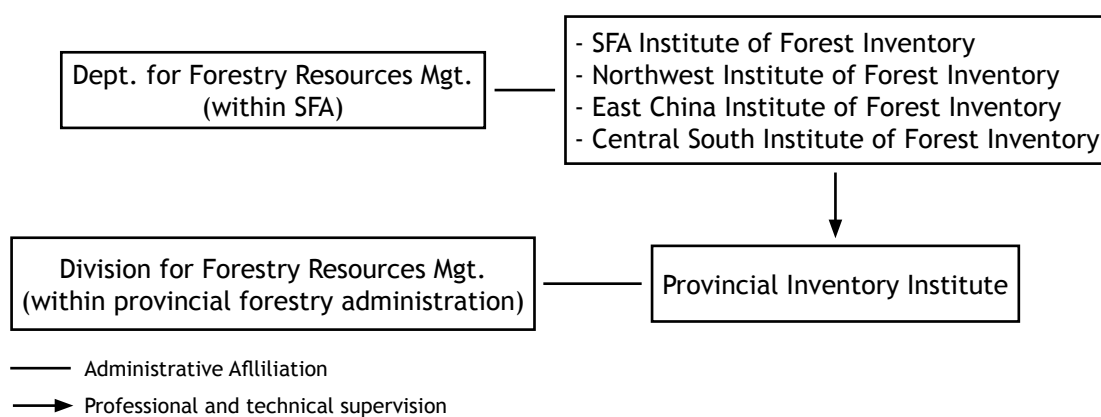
Dept. for Forestry Resources Mgt. (within SFA)

- SFA Institute of Forest Inventory
- Northwest Institute of Forest Inventory
- East China Institute of Forest Inventory
- Central South Institute of Forest Inventory

Division for Forestry Resources Mgt. (within provincial forestry administration)

Provincial Inventory Institute

Administrative Aflliliation

Professional and technical supervision